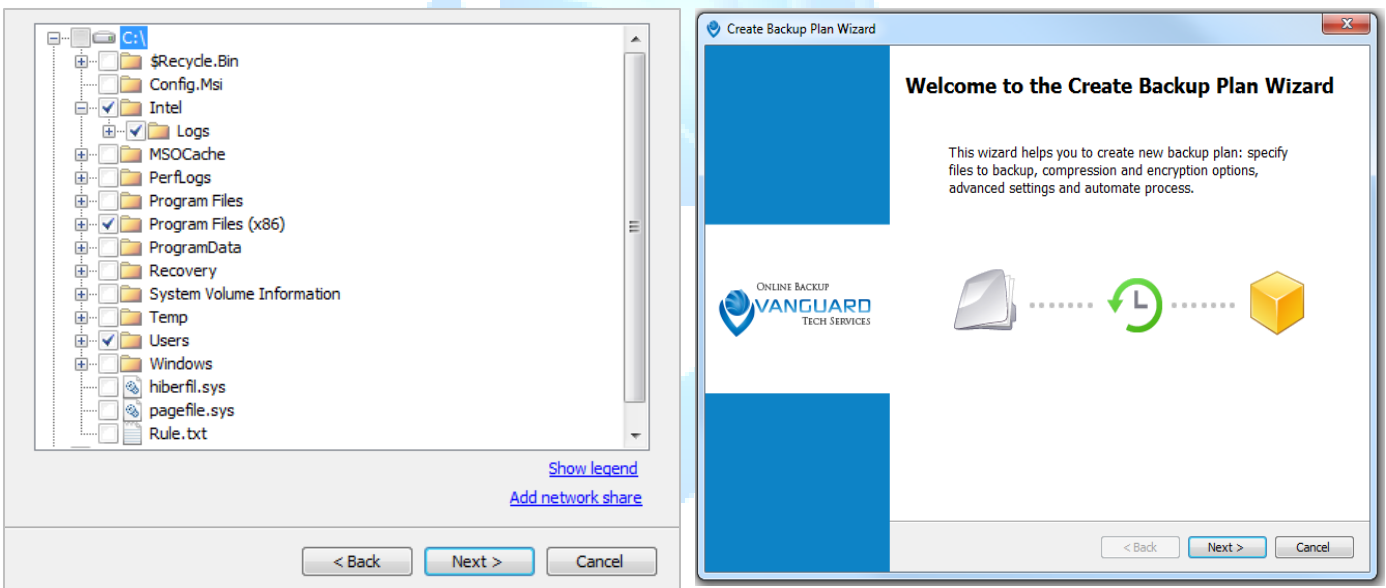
C:\
$Recycle.Bin
Config.Msi
Intel
Logs
MSOCache
PerfLogs
Program Files
Program Files (x86)
ProgramData
Recovery
System Volume Information
Temp
Users
Windows
hiberfil.sys
pagefile.sys
Rule.txt

Show legend
Add network share

< Back
Next >
Cancel

Create Backup Plan Wizard

Welcome to the Create Backup Plan Wizard

This wizard helps you to create new backup plan: specify files to backup, compression and encryption options, advanced settings and automate process.

Online Backup
VANGUARD
Tech Services

< Back
Next >
Cancel